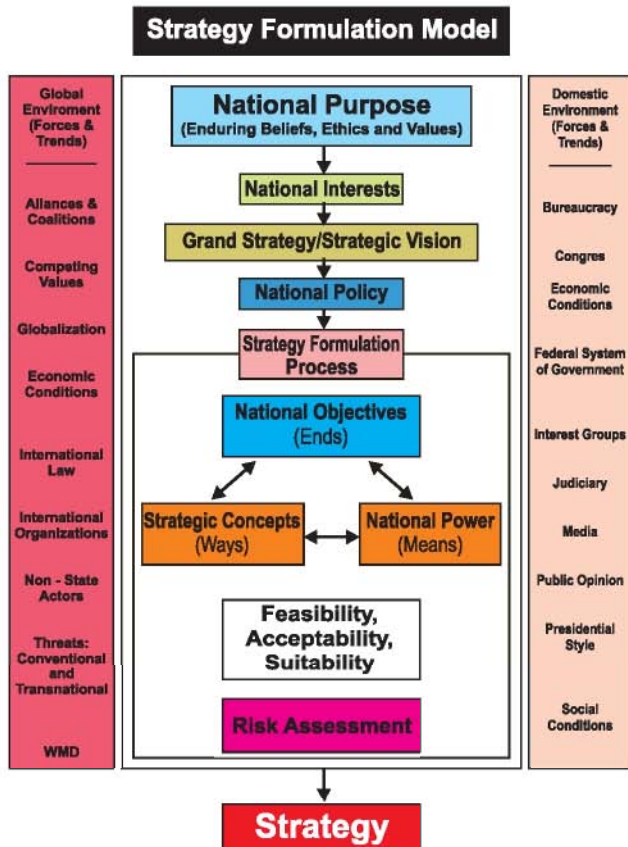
Strategy Formulation Model

Global Enviroment (Forces & Trends)

Allances & Coalitions

Competing Values

Globalization

Economic Conditions

International Law

International Organizations

Non - State Actors

Threats: Conventional and Transnational

WMD

National Purpose
(Enduring Beliefs, Ethics and Values)

National Interests

Grand Strategy/Strategic Vision

National Policy

Strategy Formulation Process

National Objectives
(Ends)

Strategic Concepts
(Ways)

National Power
(Means)

Feasibility, Acceptability, Suitability

Risk Assessment

Domestic Environment (Forces & Trends)

Bureaucracy

Congres

Economic Conditions

Federal System of Government

Interest Groups

Judiciary

Media

Public Opinion

Presidential Style

Social Conditions

Strategy